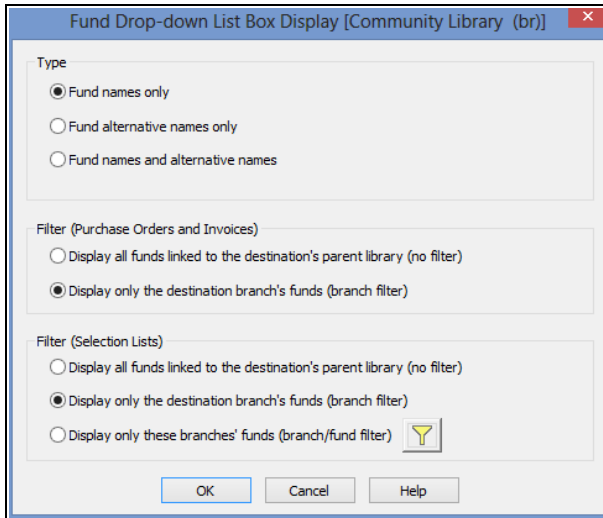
Fund Drop-down List Box Display [Community Library (br)]

Type

Fund names only

Fund alternative names only

Fund names and alternative names

Filter (Purchase Orders and Invoices)

Display all funds linked to the destination's parent library (no filter)

Display only the destination branch's funds (branch filter)

Filter (Selection Lists)

Display all funds linked to the destination's parent library (no filter)

Display only the destination branch's funds (branch filter)

Display only these branches' funds (branch/fund filter)

OK Cancel Help